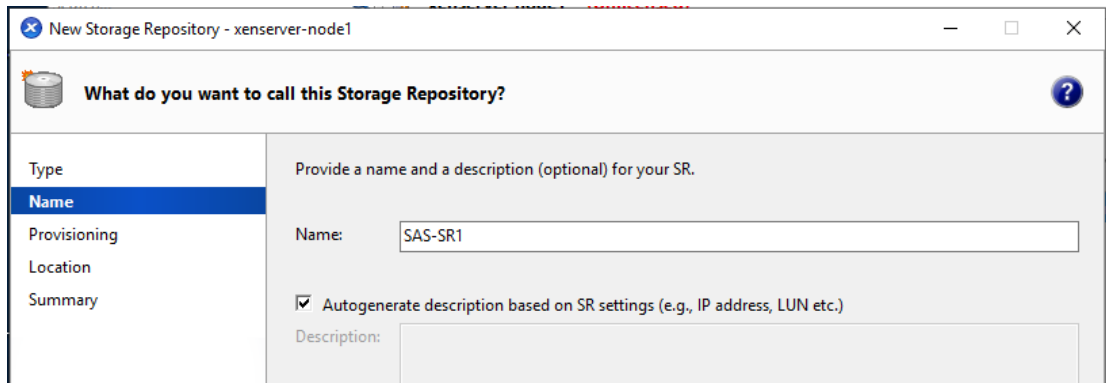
New Storage Repository - xenserver-node1

What do you want to call this Storage Repository?

Type
Name
Provisioning
Location
Summary

Provide a name and a description (optional) for your SR.

Name: SAS-SR1

Autogenerate description based on SR settings (e.g., IP address, LUN etc.)

Description: